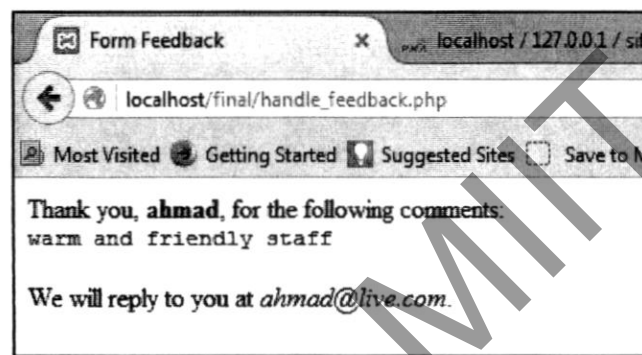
Form Feedback ×
localhost / 127.0.0.1 / s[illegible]

localhost/final/handle_feedback.php

Most Visited Getting Started Suggested Sites Save to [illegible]

Thank you, **ahmad**, for the following comments:
warm and friendly staff

We will reply to you at *ahmad@live.com*.

MIT